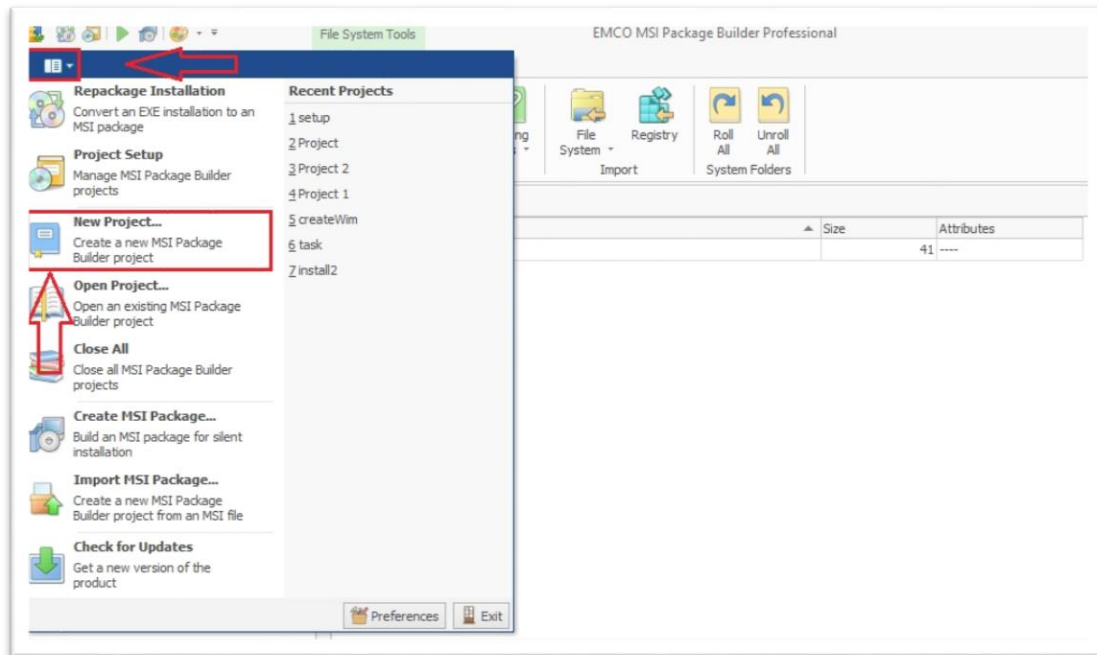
File System Tools

EMCO MSI Package Builder Professional

Repackage Installation
Convert an EXE installation to an MSI package

Project Setup
Manage MSI Package Builder projects

New Project...
Create a new MSI Package Builder project

Open Project...
Open an existing MSI Package Builder project

Close All
Close all MSI Package Builder projects

Create MSI Package...
Build an MSI package for silent installation

Import MSI Package...
Create a new MSI Package Builder project from an MSI file

Check for Updates
Get a new version of the product

Recent Projects
1 setup
2 Project
3 Project 2
4 Project 1
5 createWim
6 task
7 install2

Preferences
Exit

ng

File System

Registry

Import

Roll All

Unroll All

System Folders

Size

Attributes

41 ----